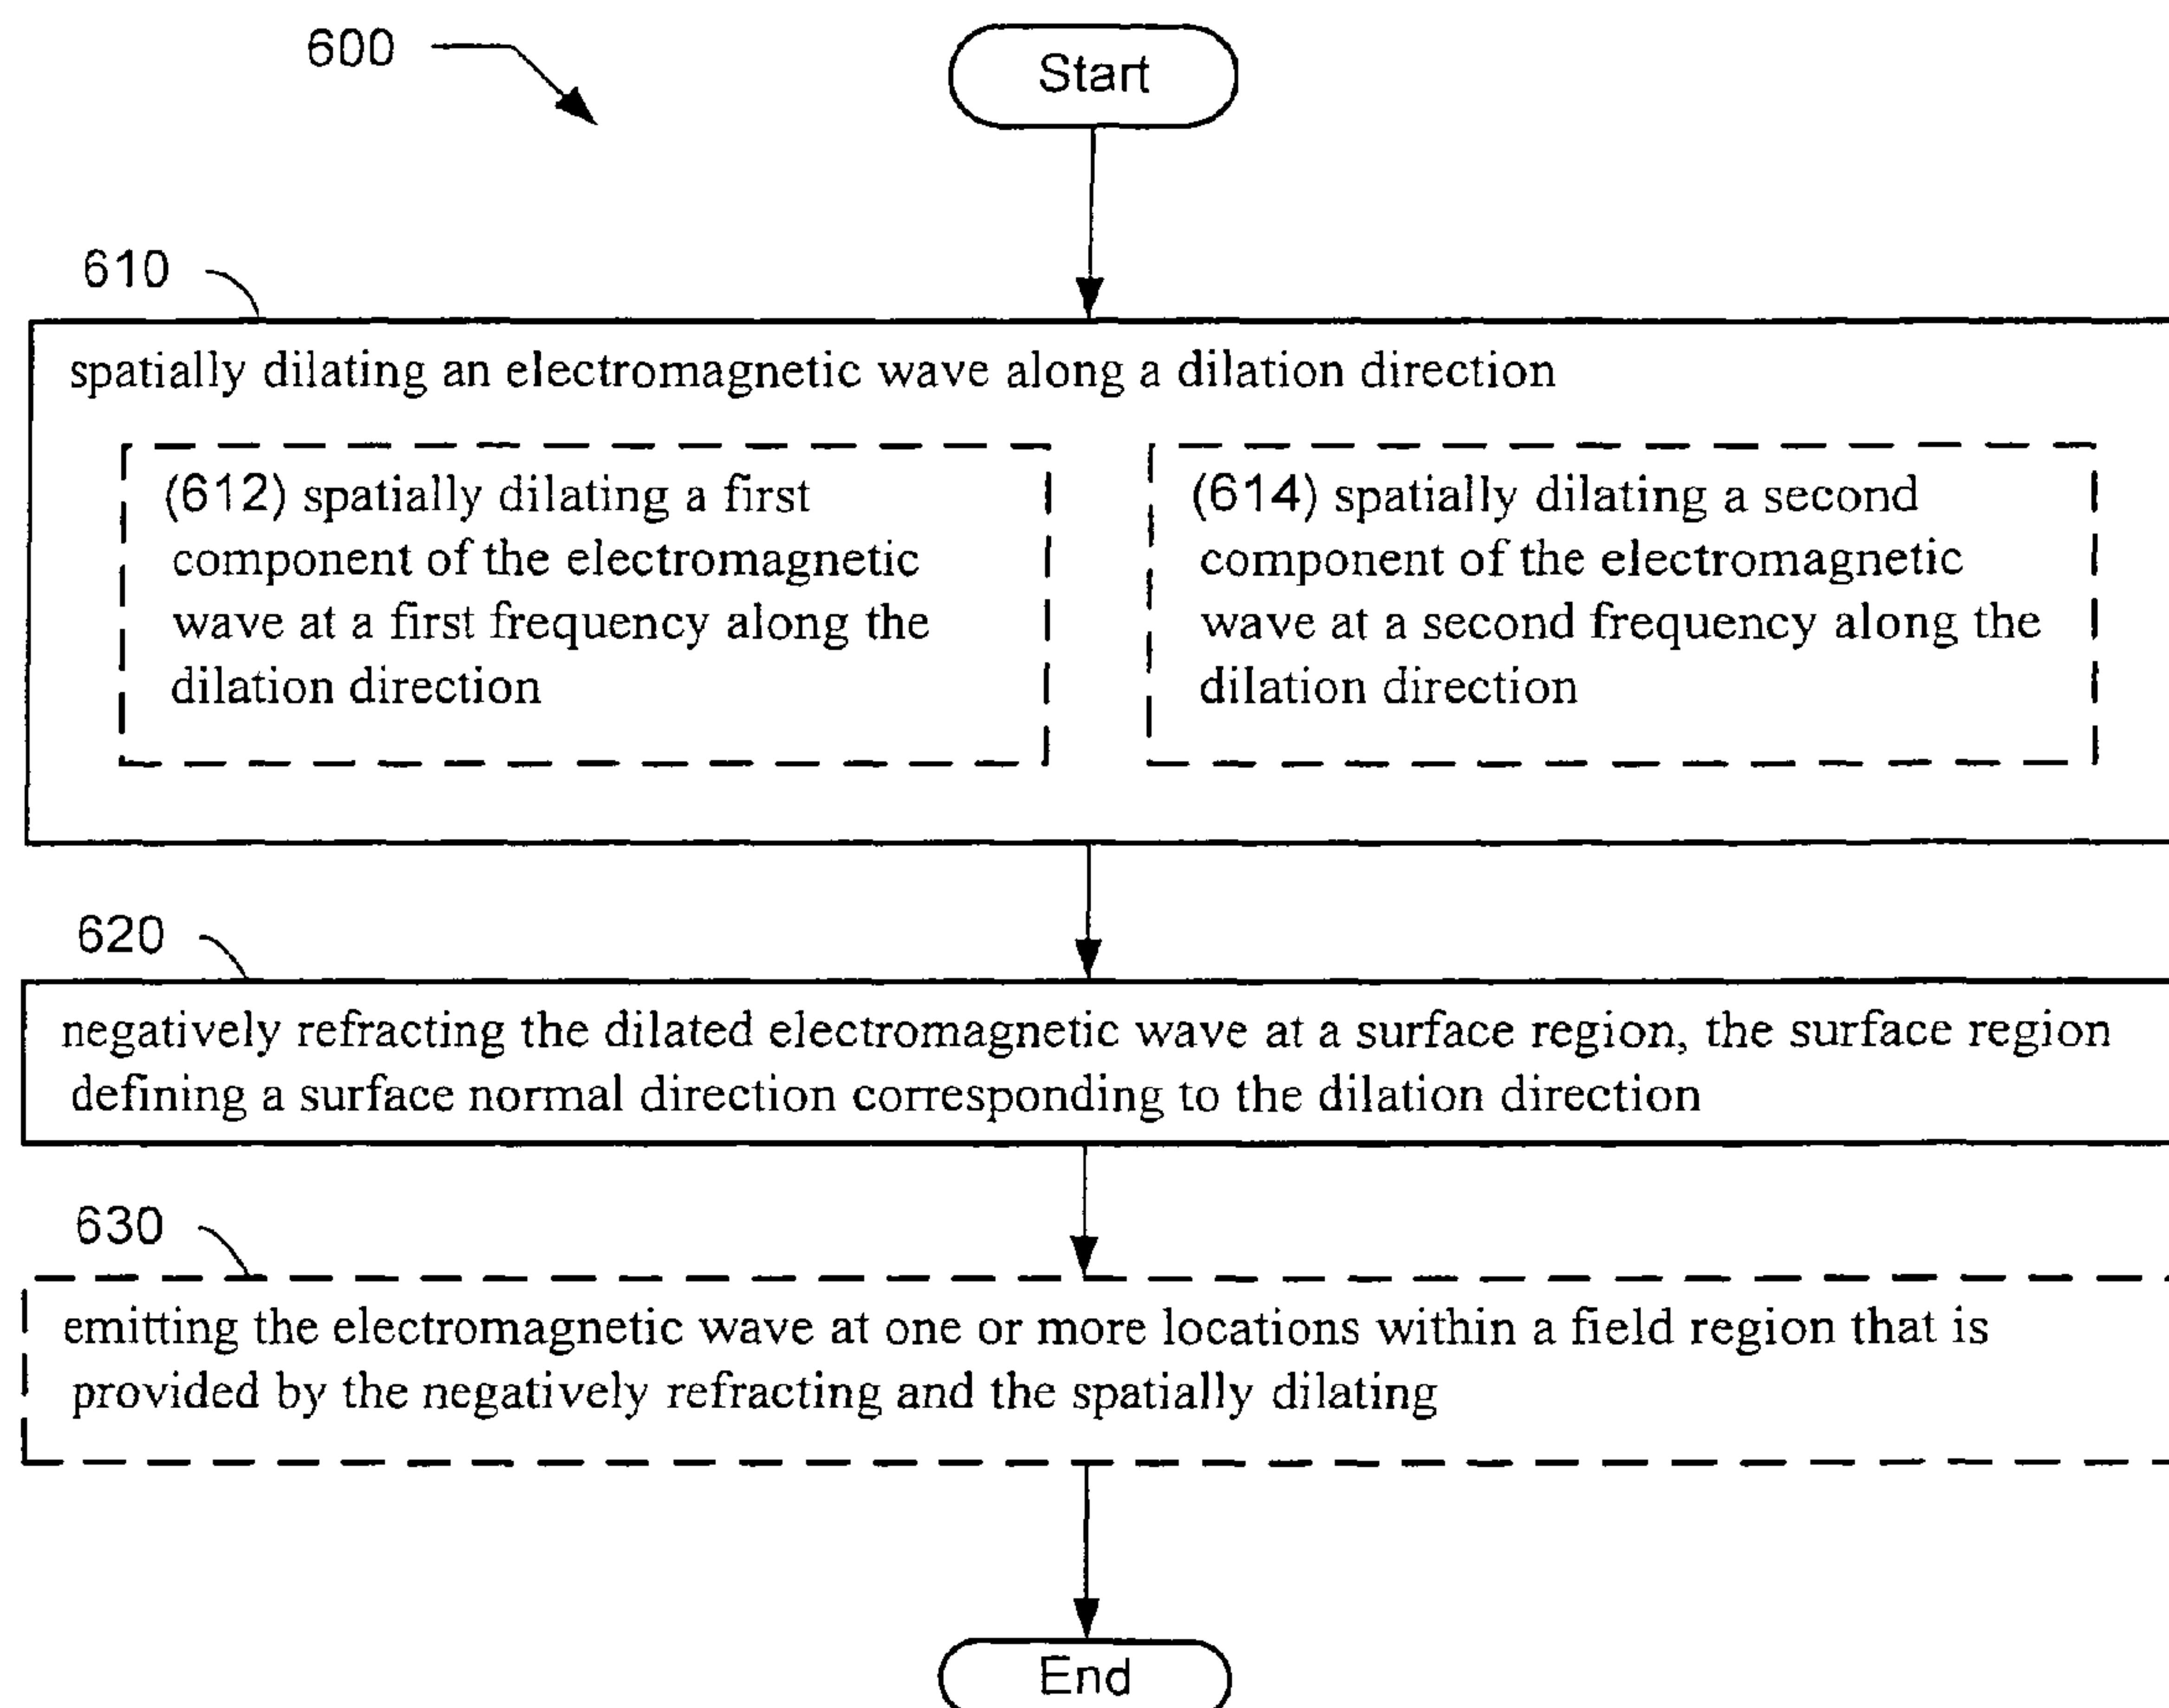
600

Start

610

spatially dilating an electromagnetic wave along a dilation direction

(612) spatially dilating a first component of the electromagnetic wave at a first frequency along the dilation direction

(614) spatially dilating a second component of the electromagnetic wave at a second frequency along the dilation direction

620

negatively refracting the dilated electromagnetic wave at a surface region, the surface region defining a surface normal direction corresponding to the dilation direction

630

emitting the electromagnetic wave at one or more locations within a field region that is provided by the negatively refracting and the spatially dilating

End